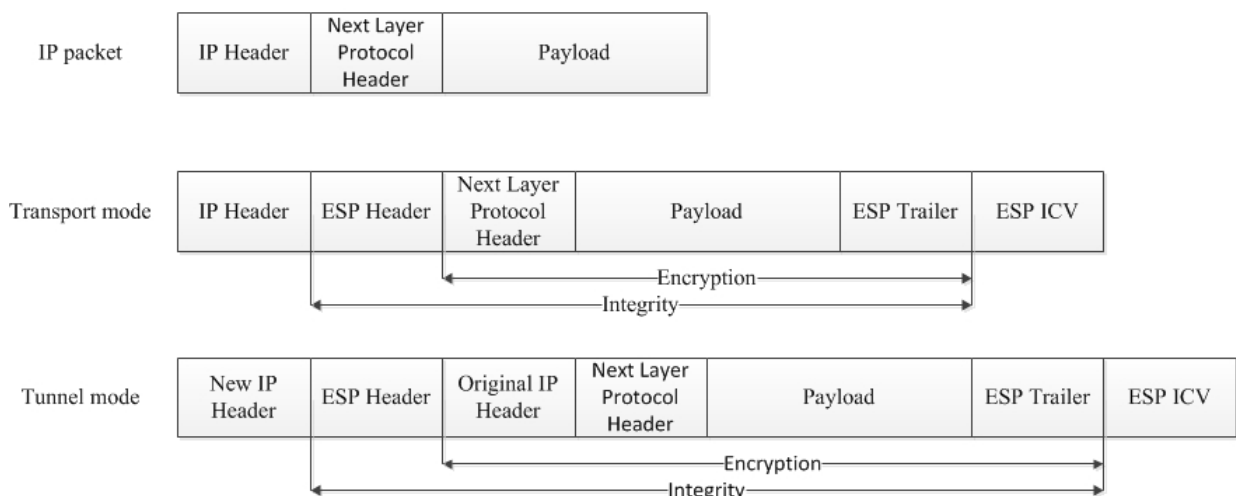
IP packet

| IP Header | Next Layer Protocol Header | Payload |
|---|---|---|

Transport mode

| IP Header | ESP Header | Next Layer Protocol Header | Payload | ESP Trailer | ESP ICV |
|---|---|---|---|---|---|

Encryption

Integrity

Tunnel mode

| New IP Header | ESP Header | Original IP Header | Next Layer Protocol Header | Payload | ESP Trailer | ESP ICV |
|---|---|---|---|---|---|---|

Encryption

Integrity